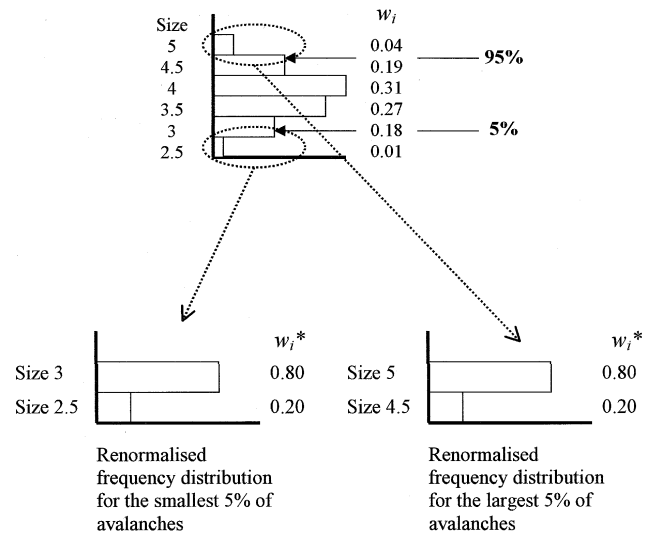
Size
5
4.5
4
3.5
3
2.5

$w_i$
0.04
0.19
0.31
0.27
0.18
0.01

95%

5%

$w_i$*
Size 3 0.80
Size 2.5 0.20

Renormalised frequency distribution for the smallest 5% of avalanches

$w_i$*
Size 5 0.80
Size 4.5 0.20

Renormalised frequency distribution for the largest 5% of avalanches